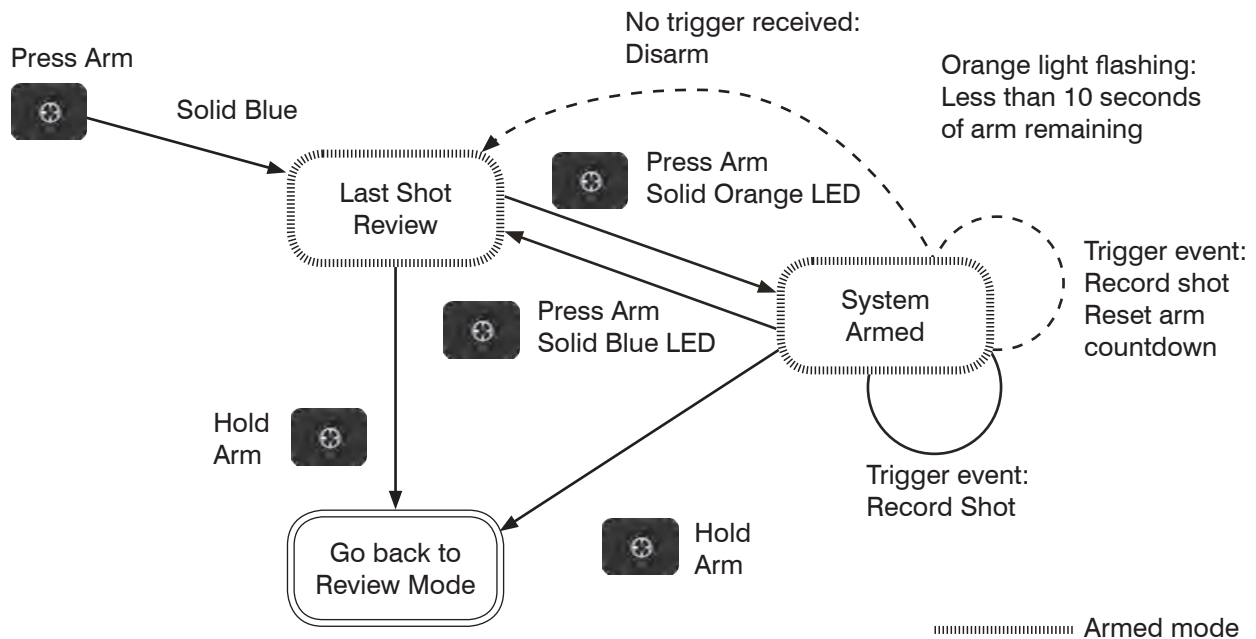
Press Arm

Solid Blue

No trigger received:
Disarm

Orange light flashing:
Less than 10 seconds
of arm remaining

Last Shot
Review

Press Arm
Solid Orange LED

Trigger event:
Record shot
Reset arm
countdown

System
Armed

Press Arm
Solid Blue LED

Hold
Arm

Trigger event:
Record Shot

Go back to
Review Mode

Hold
Arm

Armed mode